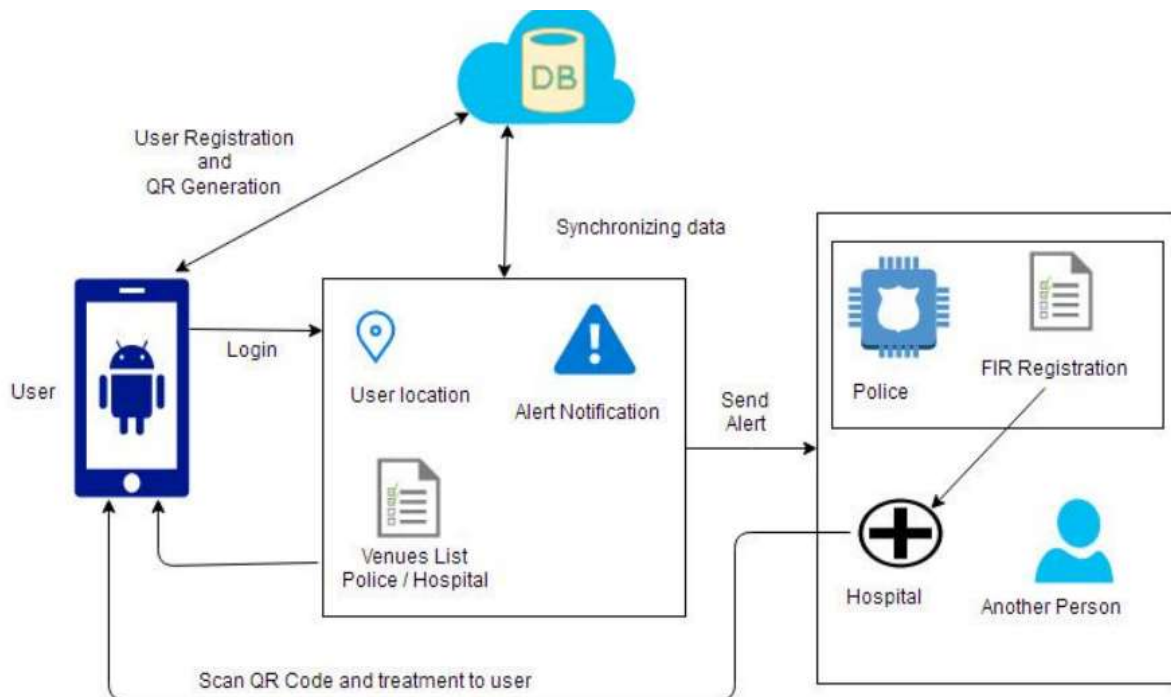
DB

User Registration and QR Generation

Synchronizing data

User

Login

User location

Alert Notification

Send Alert

Venues List Police / Hospital

Police

FIR Registration

Hospital

Another Person

Scan QR Code and treatment to user